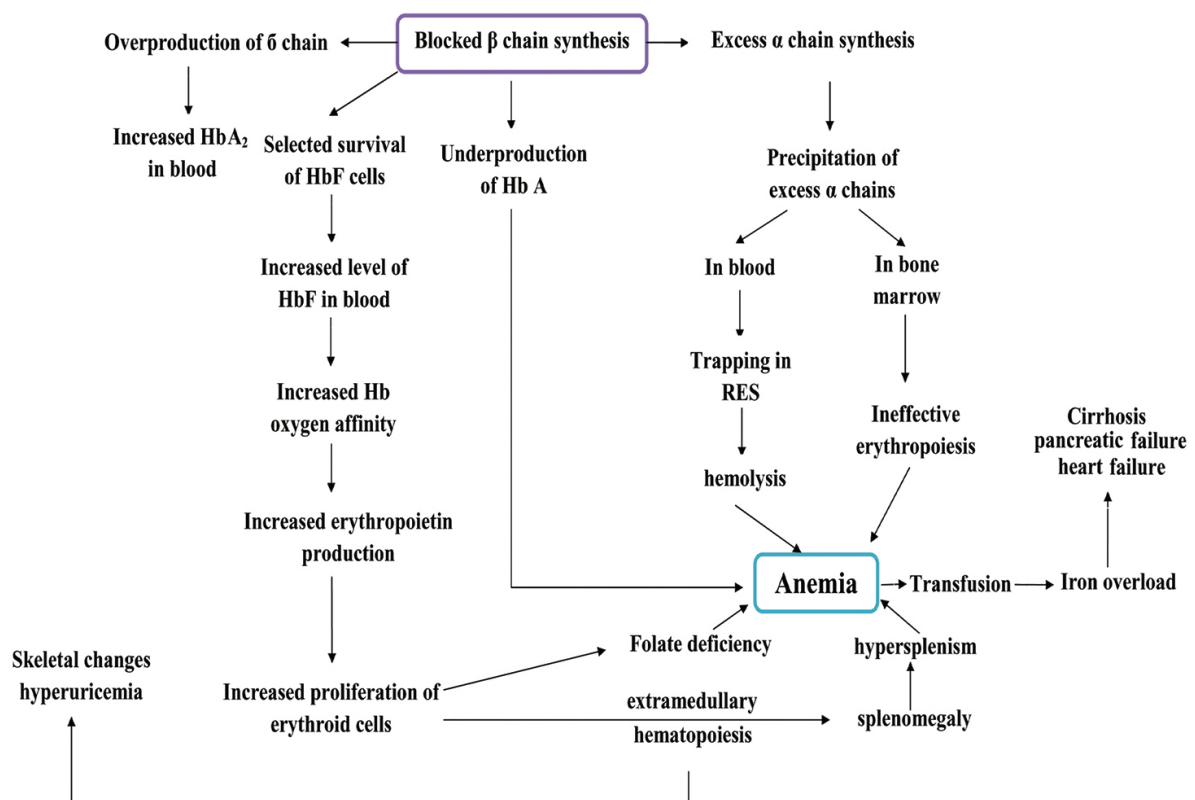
Blocked β chain synthesis

Overproduction of δ chain

Increased $HbA_2$ in blood

Selected survival of HbF cells

Underproduction of Hb A

Excess α chain synthesis

Precipitation of excess α chains

In blood

In bone marrow

Increased level of HbF in blood

Trapping in RES

Increased Hb oxygen affinity

Ineffective erythropoiesis

Cirrhosis pancreatic failure heart failure

hemolysis

Increased erythropoietin production

Anemia

Transfusion

Iron overload

Folate deficiency

hypersplenism

Skeletal changes hyperuricemia

Increased proliferation of erythroid cells

extramedullary hematopoiesis

splenomegaly